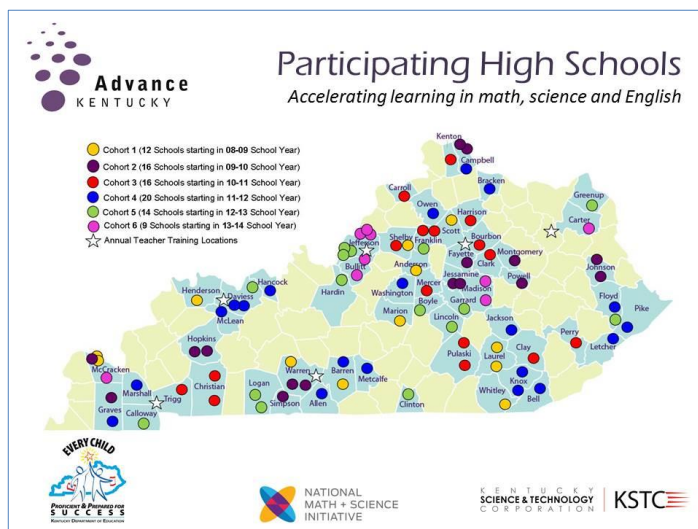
Advance
KENTUCKY

Participating High Schools
Accelerating learning in math, science and English

Cohort 1 (12 Schools starting in 08-09 School Year)
Cohort 2 (16 Schools starting in 09-10 School Year)
Cohort 3 (16 Schools starting in 10-11 School Year)
Cohort 4 (20 Schools starting in 11-12 School Year)
Cohort 5 (14 Schools starting in 12-13 School Year)
Cohort 6 (9 Schools starting in 13-14 School Year)
Annual Teacher Training Locations

Kenton
Campbell
Bracken
Carroll
Owen
Harrison
Greenup
Carter
Jefferson
Shelby
Franklin
Scott
Bourbon
Fayette
Clark
Montgomery
Bullitt
Anderson
Jessamine
Powell
Johnson
Henderson
Daviess
Hancock
Hardin
Washington
Mercer
Madison
Boyle
Garrard
Floyd
Pike
McLean
Marion
Lincoln
Jackson
Perry
Letcher
Hopkins
Pulaski
Laurel
Clay
McCracken
Warren
Barren
Metcalfe
Knox
Marshall
Christian
Logan
Simpson
Allen
Clinton
Whitley
Bell
Graves
Trigg
Calloway

EVERY CHILD
PROFICIENT & PREPARED FOR SUCCESS
KENTUCKY DEPARTMENT OF EDUCATION

NATIONAL MATH + SCIENCE INITIATIVE

KENTUCKY SCIENCE & TECHNOLOGY CORPORATION
KSTC